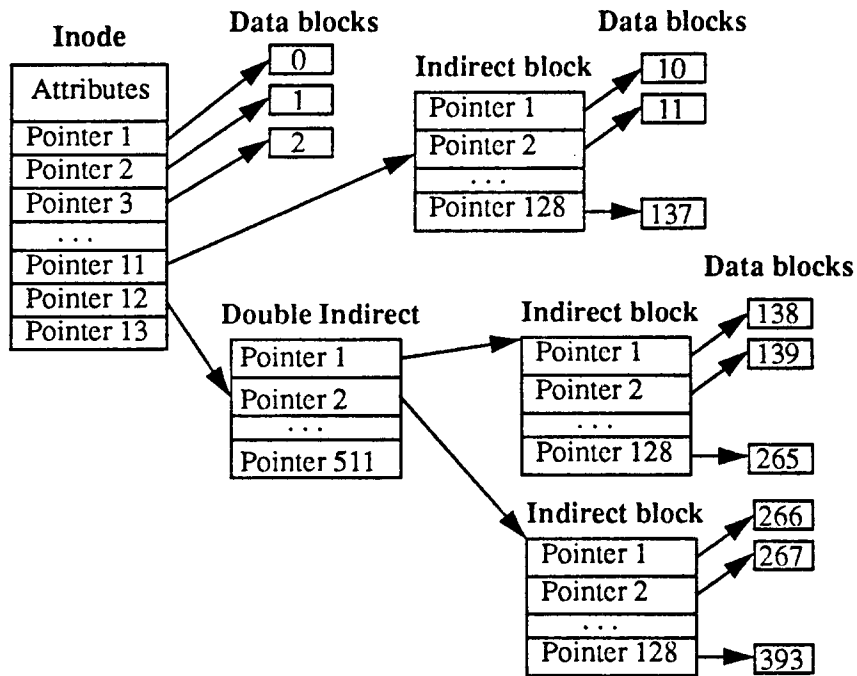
Inode

Attributes
Pointer 1
Pointer 2
Pointer 3
...
Pointer 11
Pointer 12
Pointer 13

Data blocks
0
1
2

Data blocks

Indirect block
Pointer 1
Pointer 2
...
Pointer 128

10
11
137

Data blocks

Double Indirect
Pointer 1
Pointer 2
...
Pointer 511

Indirect block
Pointer 1
Pointer 2
...
Pointer 128

138
139
265

Indirect block
Pointer 1
Pointer 2
...
Pointer 128

266
267
393